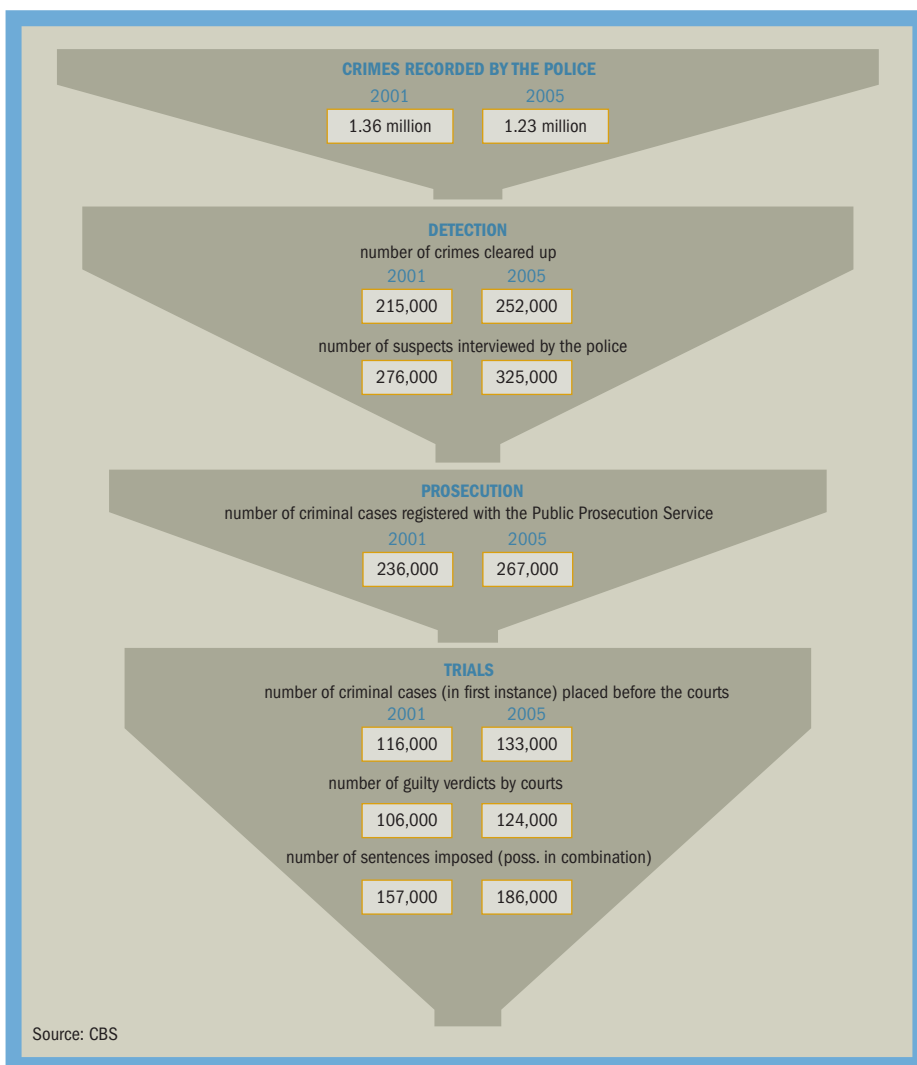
CRIMES RECORDED BY THE POLICE
2001 2005
1.36 million 1.23 million

DETECTION
number of crimes cleared up
2001 2005
215,000 252,000
number of suspects interviewed by the police
276,000 325,000

PROSECUTION
number of criminal cases registered with the Public Prosecution Service
2001 2005
236,000 267,000

TRIALS
number of criminal cases (in first instance) placed before the courts
2001 2005
116,000 133,000
number of guilty verdicts by courts
106,000 124,000
number of sentences imposed (poss. in combination)
157,000 186,000

Source: CBS